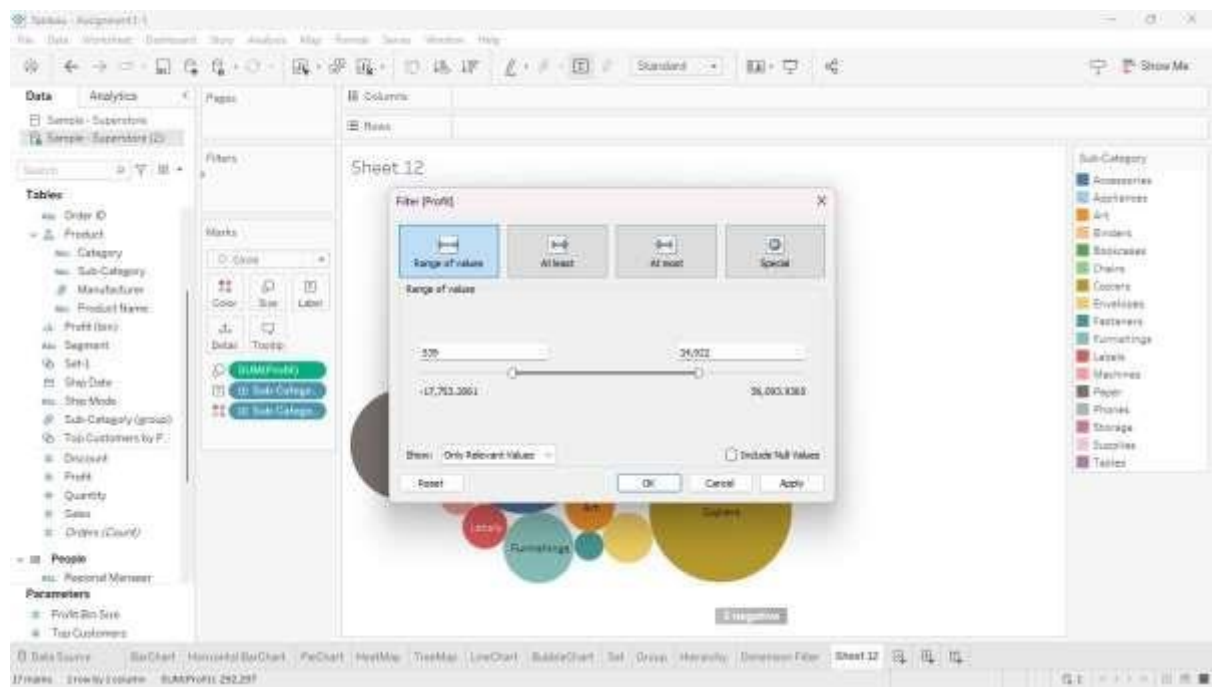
Tableau - Assignment1-1

File Data Worksheet Dashboard Story Analysis Map Format Server Window Help

Standard

Show Me

Data Analytics

Sample - Superstore

Sample - Superstore (2)

Search

Tables

Order ID

Product

Category

Sub-Category

Manufacturer

Product Name

Profit (bin)

Segment

Set 1

Ship Date

Ship Mode

Sub-Category (group)

Top Customers by P..

Discount

Profit

Quantity

Sales

Orders (Count)

People

Regional Manager

Parameters

Profit Bin Size

Top Customers

Pages

Filters

Marks

Circle

Color Size Label

Detail Tooltip

SUM(Profit)

Sub-Catego..

Sub-Catego..

Columns

Rows

Sheet 12

Filter [Profit]

Range of values

At least

At most

Special

Range of values

335

34,002

-17,725.4811

55,093.9383

Show: Only Relevant Values

Include Null Values

Reset

OK

Cancel

Apply

Labels

Furnishings

Art

Copiers

Sub-Category

Accessories

Appliances

Art

Binders

Bookcases

Chairs

Copiers

Envelopes

Fasteners

Furnishings

Labels

Machines

Paper

Phones

Storage

Supplies

Tables

Data Source

BarChart HorizontalBarChart PieChart HeatMap TreeMap LineChart BubbleChart Set Group Hierarchy Dimension Filter Sheet 12

17 marks 1 row by 1 column SUM(Profit): 292,297